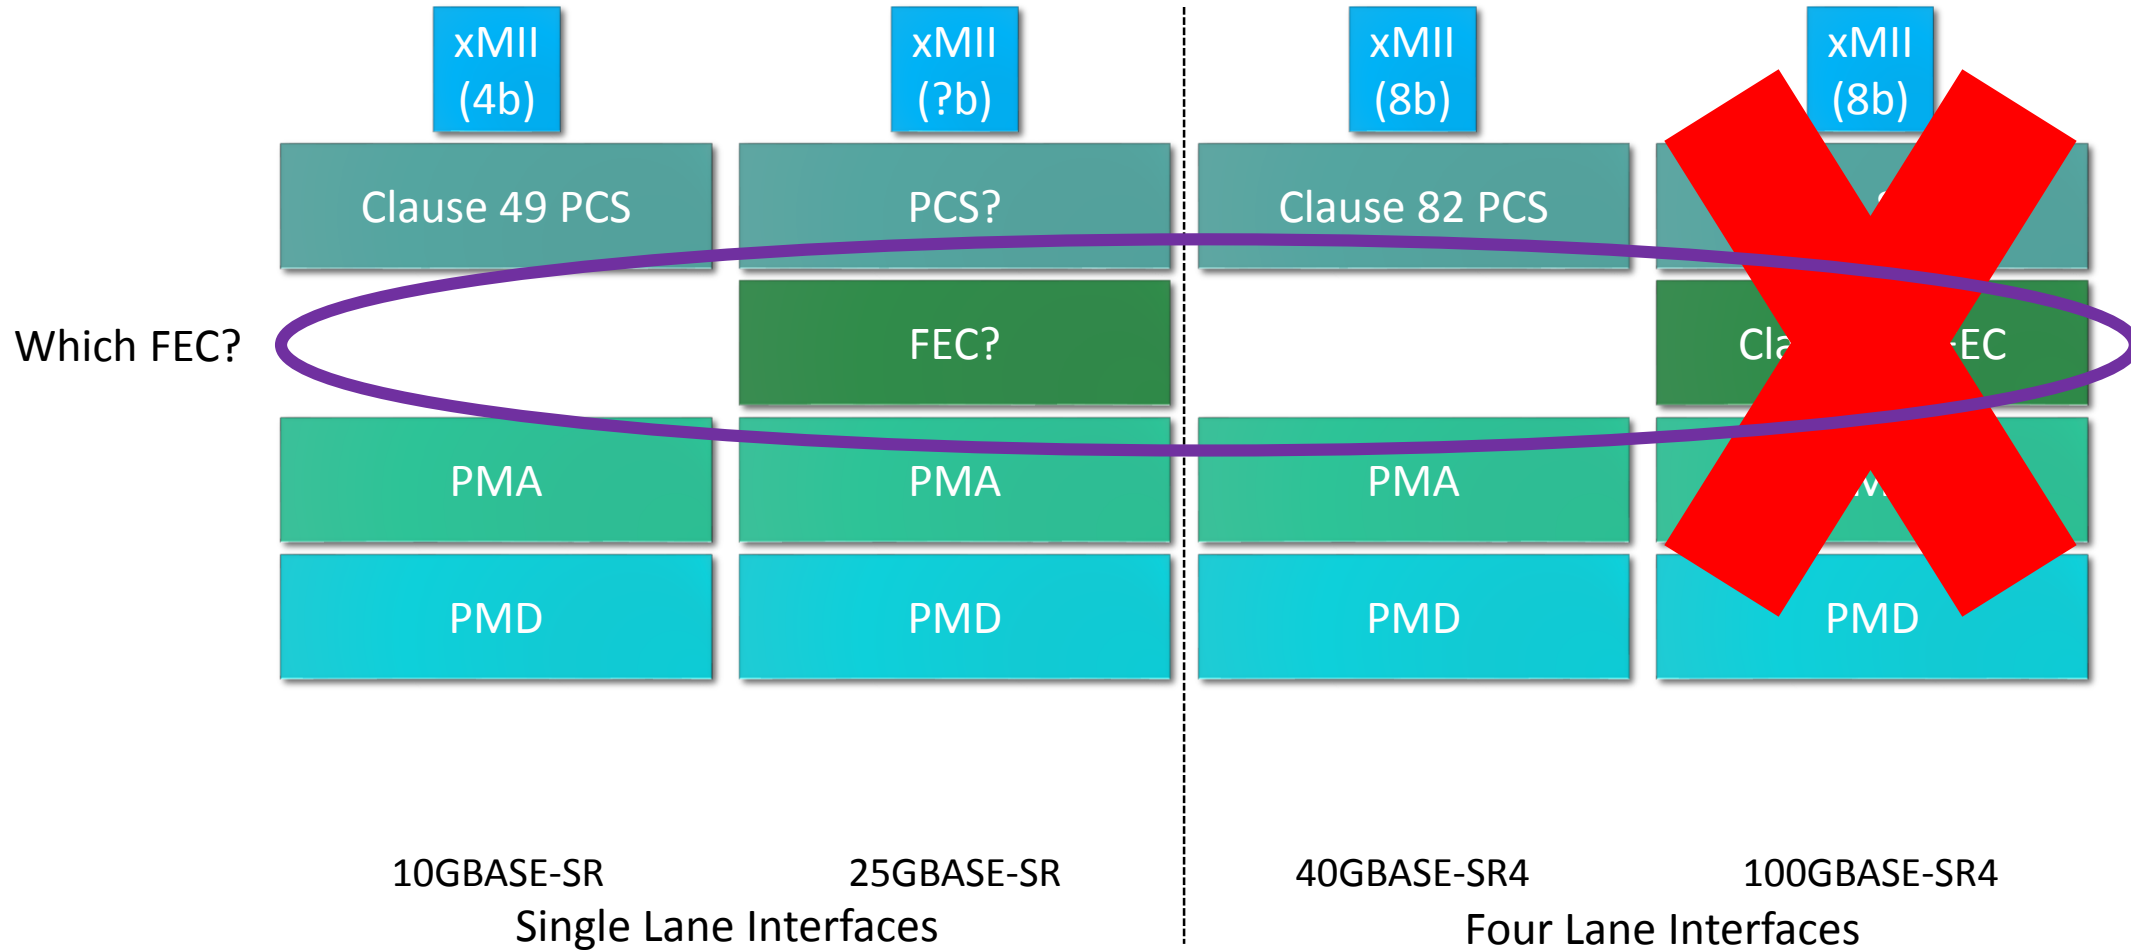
xMII (4b)

xMII (?b)

xMII (8b)

xMII (8b)

Clause 49 PCS

PCS?

Clause 82 PCS

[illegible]

Which FEC?

FEC?

Cla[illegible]EC

PMA

PMA

PMA

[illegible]

PMD

PMD

PMD

PMD

10GBASE-SR

25GBASE-SR

40GBASE-SR4

100GBASE-SR4

Single Lane Interfaces

Four Lane Interfaces